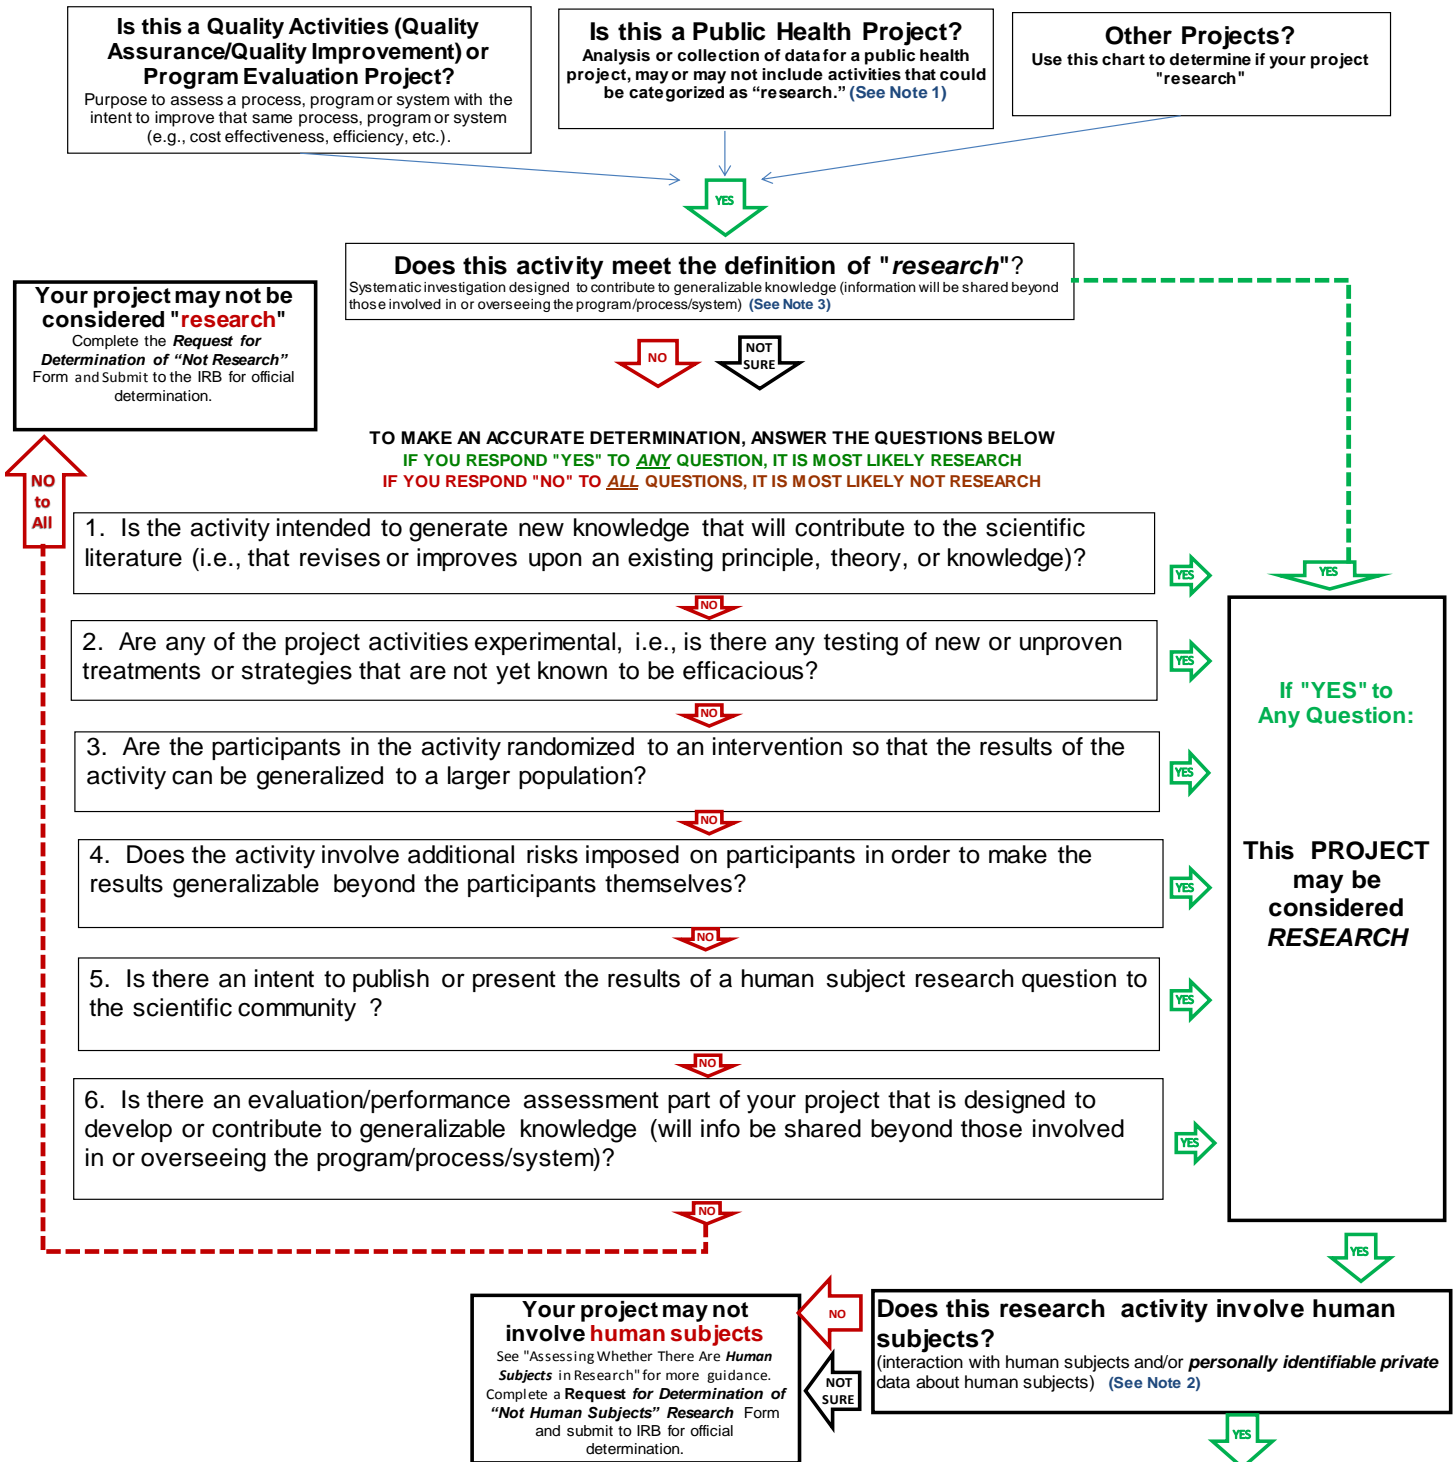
Is this a Quality Activities (Quality Assurance/Quality Improvement) or Program Evaluation Project?
Purpose to assess a process, program or system with the intent to improve that same process, program or system (e.g., cost effectiveness, efficiency, etc.).

Is this a Public Health Project?
Analysis or collection of data for a public health project, may or may not include activities that could be categorized as "research." (See Note 1)

Other Projects?
Use this chart to determine if your project "research"

YES

Does this activity meet the definition of "*research*"?
Systematic investigation designed to contribute to generalizable knowledge (information will be shared beyond those involved in or overseeing the program/process/system) (See Note 3)

Your project may not be considered "research"
Complete the ***Request for Determination of "Not Research"*** Form and Submit to the IRB for official determination.

NO

NOT SURE

TO MAKE AN ACCURATE DETERMINATION, ANSWER THE QUESTIONS BELOW
IF YOU RESPOND "YES" TO ANY QUESTION, IT IS MOST LIKELY RESEARCH
IF YOU RESPOND "NO" TO ALL QUESTIONS, IT IS MOST LIKELY NOT RESEARCH

NO to All

1. Is the activity intended to generate new knowledge that will contribute to the scientific literature (i.e., that revises or improves upon an existing principle, theory, or knowledge)?

YES

NO

2. Are any of the project activities experimental, i.e., is there any testing of new or unproven treatments or strategies that are not yet known to be efficacious?

YES

NO

3. Are the participants in the activity randomized to an intervention so that the results of the activity can be generalized to a larger population?

YES

NO

4. Does the activity involve additional risks imposed on participants in order to make the results generalizable beyond the participants themselves?

YES

NO

5. Is there an intent to publish or present the results of a human subject research question to the scientific community ?

YES

NO

6. Is there an evaluation/performance assessment part of your project that is designed to develop or contribute to generalizable knowledge (will info be shared beyond those involved in or overseeing the program/process/system)?

YES

NO

YES

If "YES" to Any Question:

This PROJECT may be considered *RESEARCH*

YES

Your project may not involve human subjects
See "Assessing Whether There Are ***Human Subjects*** in Research" for more guidance. Complete a **Request *for Determination of "Not Human Subjects" Research*** Form and submit to IRB for official determination.

NO

NOT SURE

Does this research activity involve human subjects?
(interaction with human subjects and/or ***personally identifiable private*** data about human subjects) (See Note 2)

YES